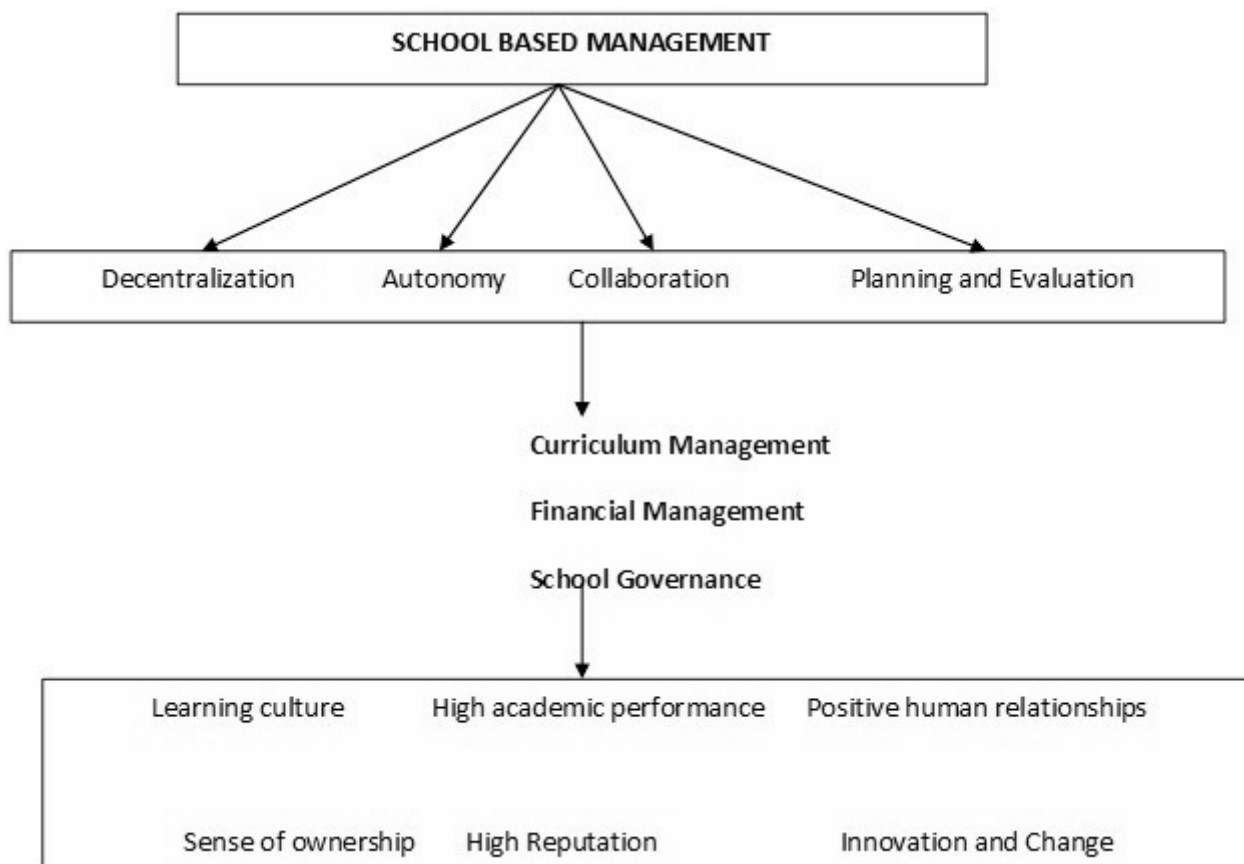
SCHOOL BASED MANAGEMENT

Decentralization Autonomy Collaboration Planning and Evaluation

Curriculum Management

Financial Management

School Governance

Learning culture High academic performance Positive human relationships

Sense of ownership High Reputation Innovation and Change